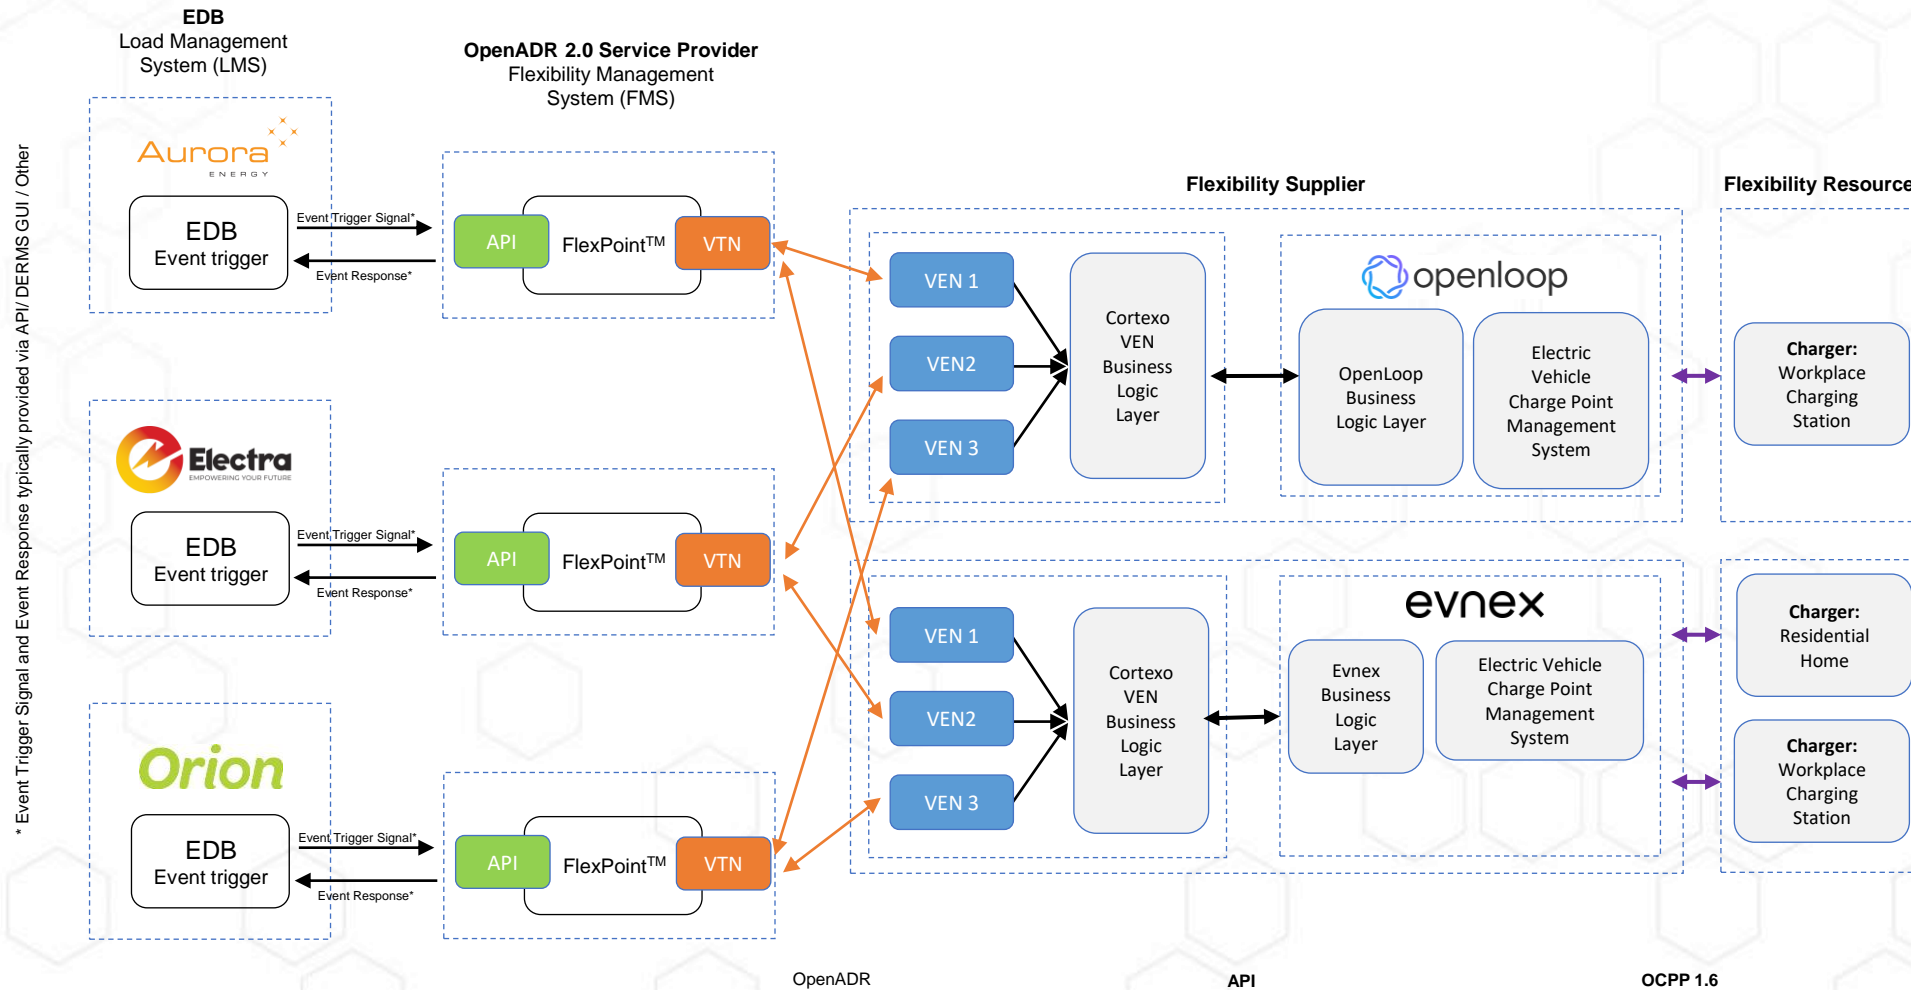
* Event Trigger Signal and Event Response typically provided via API/ DERMS GUI / Other

EDB
Load Management System (LMS)

OpenADR 2.0 Service Provider
Flexibility Management System (FMS)

Aurora
ENERGY

EDB
Event trigger

Event Trigger Signal*

Event Response*

API

FlexPoint$^{TM}$

VTN

Electra
EMPOWERING YOUR FUTURE

EDB
Event trigger

Event Trigger Signal*

Event Response*

API

FlexPoint$^{TM}$

VTN

Orion

EDB
Event trigger

Event Trigger Signal*

Event Response*

API

FlexPoint$^{TM}$

VTN

Flexibility Supplier

Flexibility Resource

VEN 1

VEN2

VEN 3

Cortexo VEN Business Logic Layer

openloop

OpenLoop Business Logic Layer

Electric Vehicle Charge Point Management System

Charger: Workplace Charging Station

VEN 1

VEN2

VEN 3

Cortexo VEN Business Logic Layer

evnex

Evnex Business Logic Layer

Electric Vehicle Charge Point Management System

Charger: Residential Home

Charger: Workplace Charging Station

OpenADR

API

OCPP 1.6